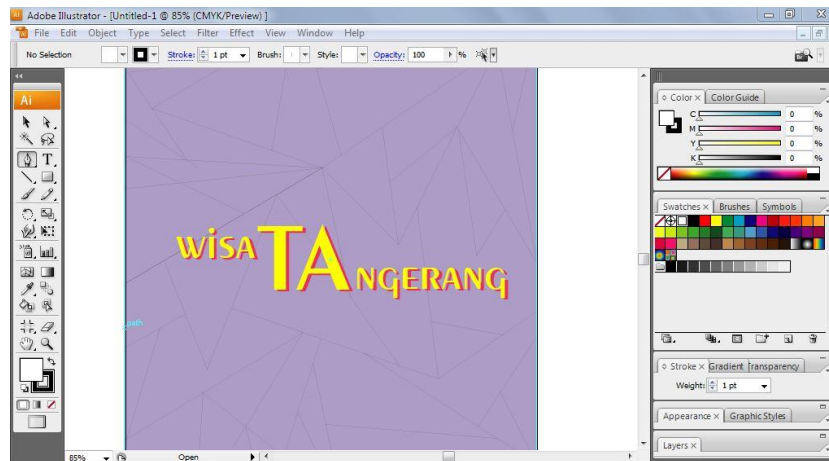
Adobe Illustrator - [Untitled-1 @ 85% (CMYK/Preview)]

File Edit Object Type Select Filter Effect View Window Help

No Selection

Stroke: 1 pt

Brush:

Style:

Opacity: 100 %

Ai

WISA TA NGERANG

path

Color × Color Guide

C 0 %

M 0 %

Y 0 %

K 0 %

Swatches × Brushes Symbols

Stroke × Gradient Transparency

Weight: 1 pt

Appearance × Graphic Styles

Layers ×

85%

Open